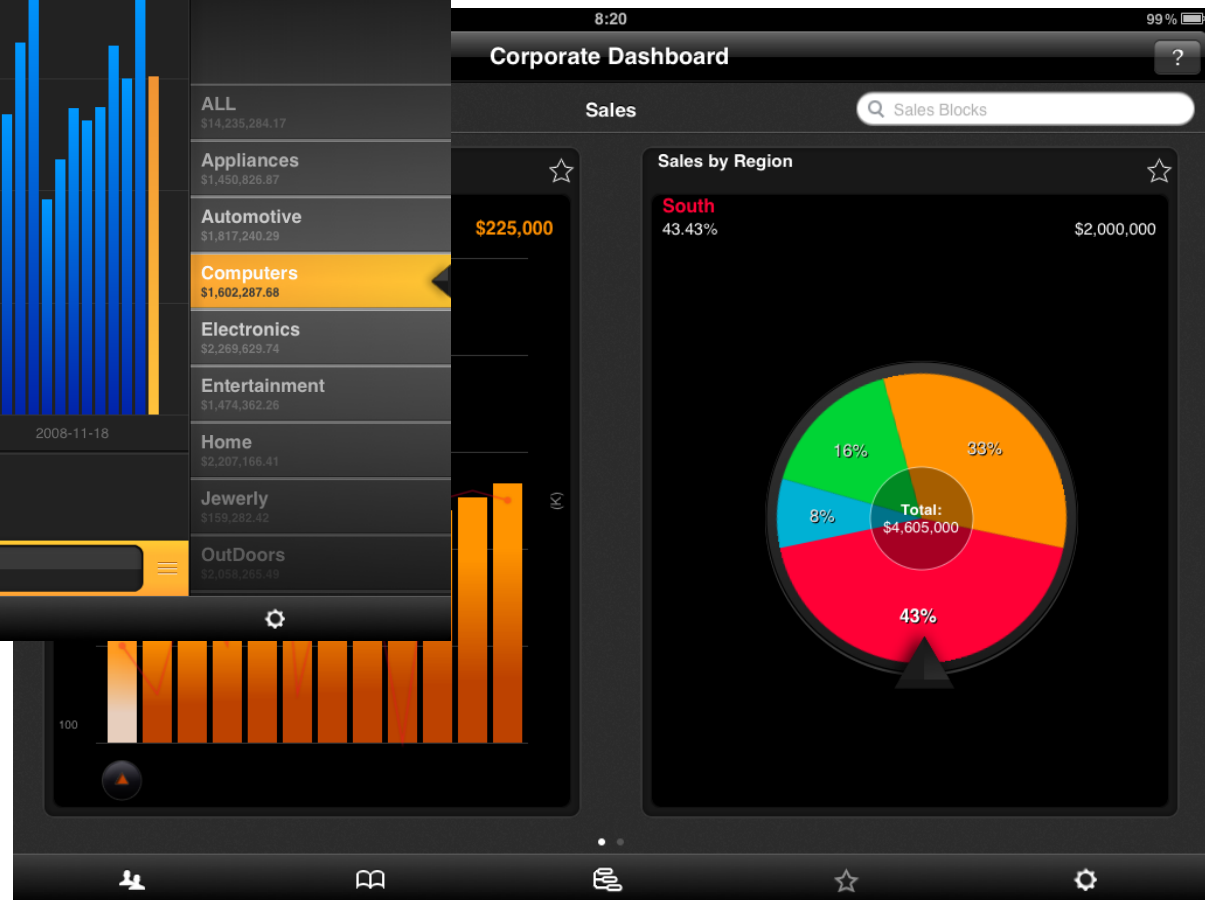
8:20
99%
Corporate Dashboard
?
Sales
Sales Blocks

2008-11-18

ALL
$14,235,284.17
Appliances
$1,450,826.87
Automotive
$1,817,240.29
Computers
$1,602,287.68
Electronics
$2,269,629.74
Entertainment
$1,474,362.26
Home
$2,207,166.41
Jewerly
$159,282.42
OutDoors
$2,058,265.49

$225,000
100

Sales by Region
South
43.43%
$2,000,000
16%
33%
8%
Total:
$4,605,000
43%